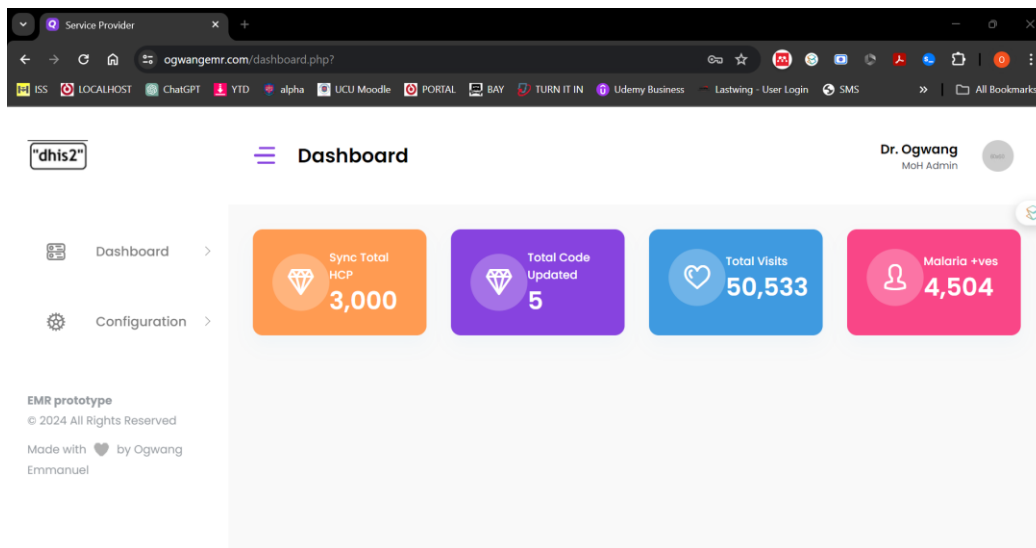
Service Provider

ogwangemr.com/dashboard.php?

ISS LOCALHOST ChatGPT YTD alpha UCU Moodle PORTAL BAY TURN IT IN Udemy Business Lastwing - User Login SMS All Bookmarks

"dhis2"

Dashboard

Dr. Ogwang
MoH Admin

Dashboard

Configuration

Sync Total HCP
3,000

Total Code Updated
5

Total Visits
50,533

Malaria +ves
4,504

EMR prototype
© 2024 All Rights Reserved

Made with by Ogwang Emmanuel